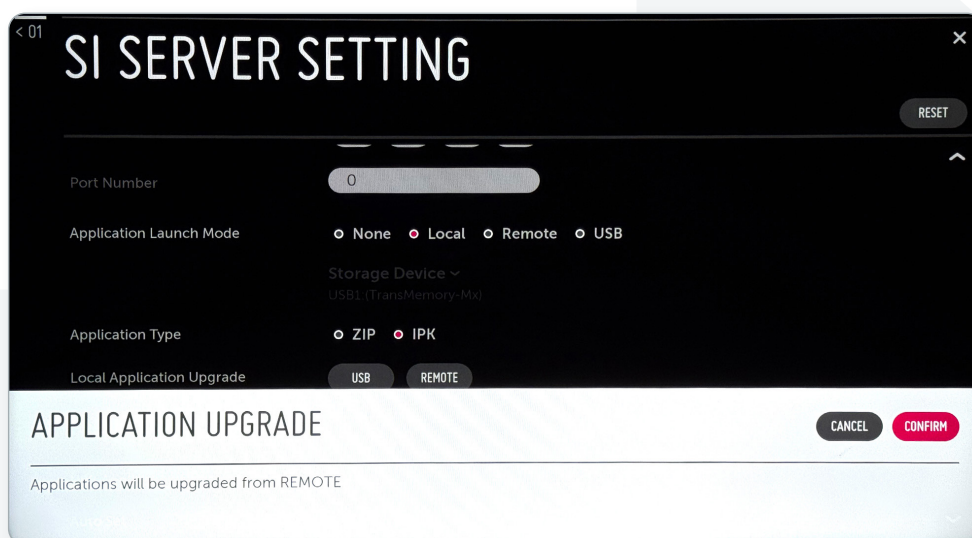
< 01
SI SERVER SETTING

RESET

Port Number
0

Application Launch Mode
None Local Remote USB

Storage Device
USB1 (TransMemory-Mx)

Application Type
ZIP IPK

Local Application Upgrade
USB REMOTE

APPLICATION UPGRADE

CANCEL CONFIRM

Applications will be upgraded from REMOTE